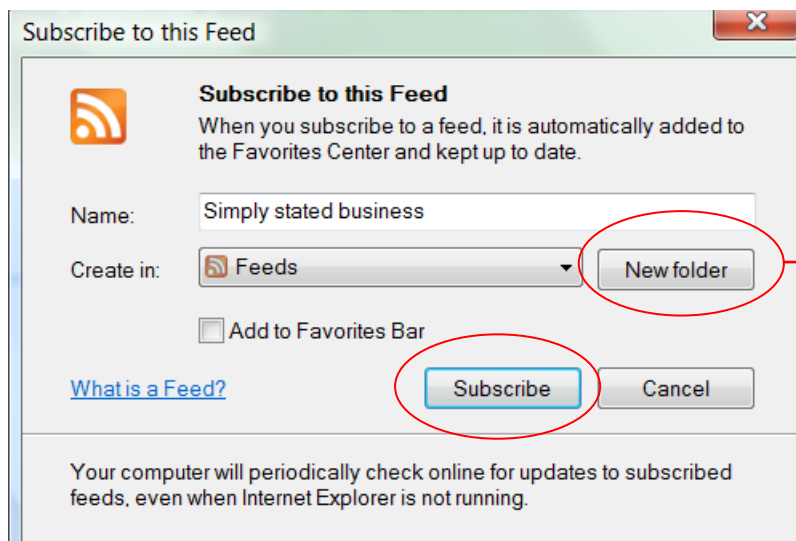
Subscribe to this Feed

Subscribe to this Feed

When you subscribe to a feed, it is automatically added to the Favorites Center and kept up to date.

Name: Simply stated business

Create in: Feeds

New folder

Add to Favorites Bar

What is a Feed?

Subscribe

Cancel

Your computer will periodically check online for updates to subscribed feeds, even when Internet Explorer is not running.